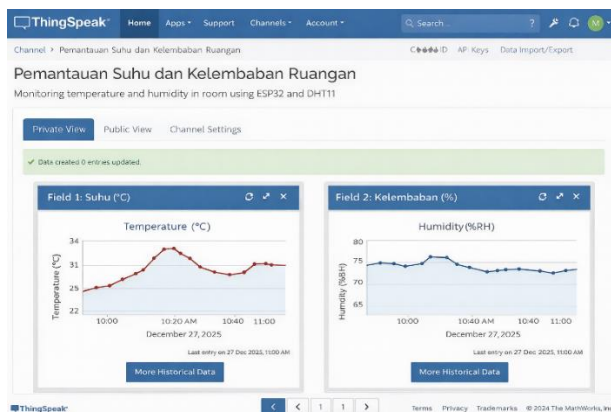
ThingSpeak Home Apps Support Channels Account Search... ? M

Channel › Pemantauan Suhu dan Kelembaban Ruangan
C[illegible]ID API Keys Data Import/Export

Pemantauan Suhu dan Kelembaban Ruangan

Monitoring temperature and humidity in room using ESP32 and DHT11

Private View Public View Channel Settings

✓ Data created 0 entries updated.

Field 1: Suhu (°C)

Temperature (°C)

34
31
25
22

Temperature (°C)

10:00 10:20 AM 10:40 11:00
December 27, 2025

Last entry on 27 Dec 2025, 11:00 AM

More Historical Data

Field 2: Kelembaban (%)

Humidity (%RH)

80
75
70
65

Humidity (%RH)

10:00 10:40 AM 10:40 11:00
December 27, 2025

Last entry on 27 Dec 2025, 11:00 AM

More Historical Data

ThingSpeak™

‹ < 1 1 >

Terms Privacy Trademarks © 2024 The MathWorks, Inc.